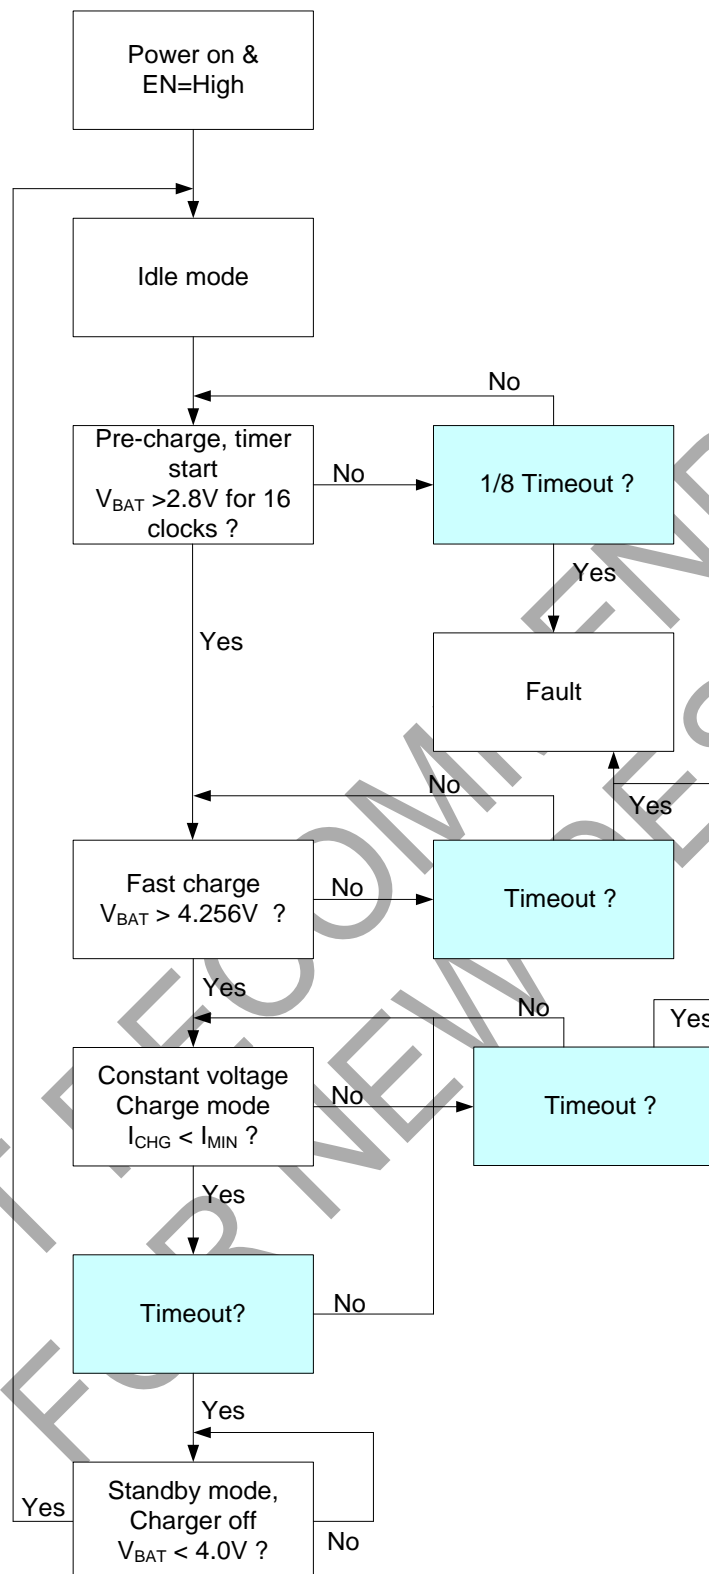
Power on & EN=High

Idle mode

No

Pre-charge, timer start $V_{BAT}$ >2.8V for 16 clocks ?

No

1/8 Timeout ?

Yes

Yes

Fault

No

Yes

Fast charge $V_{BAT}$ > 4.256V ?

No

Timeout ?

Yes

No

Yes

Constant voltage Charge mode $I_{CHG}$ < $I_{MIN}$ ?

No

Timeout ?

Yes

Timeout?

No

Yes

Yes

Standby mode, Charger off $V_{BAT}$ < 4.0V ?

No

NOT RECOMMENDED FOR NEW DESIGNS